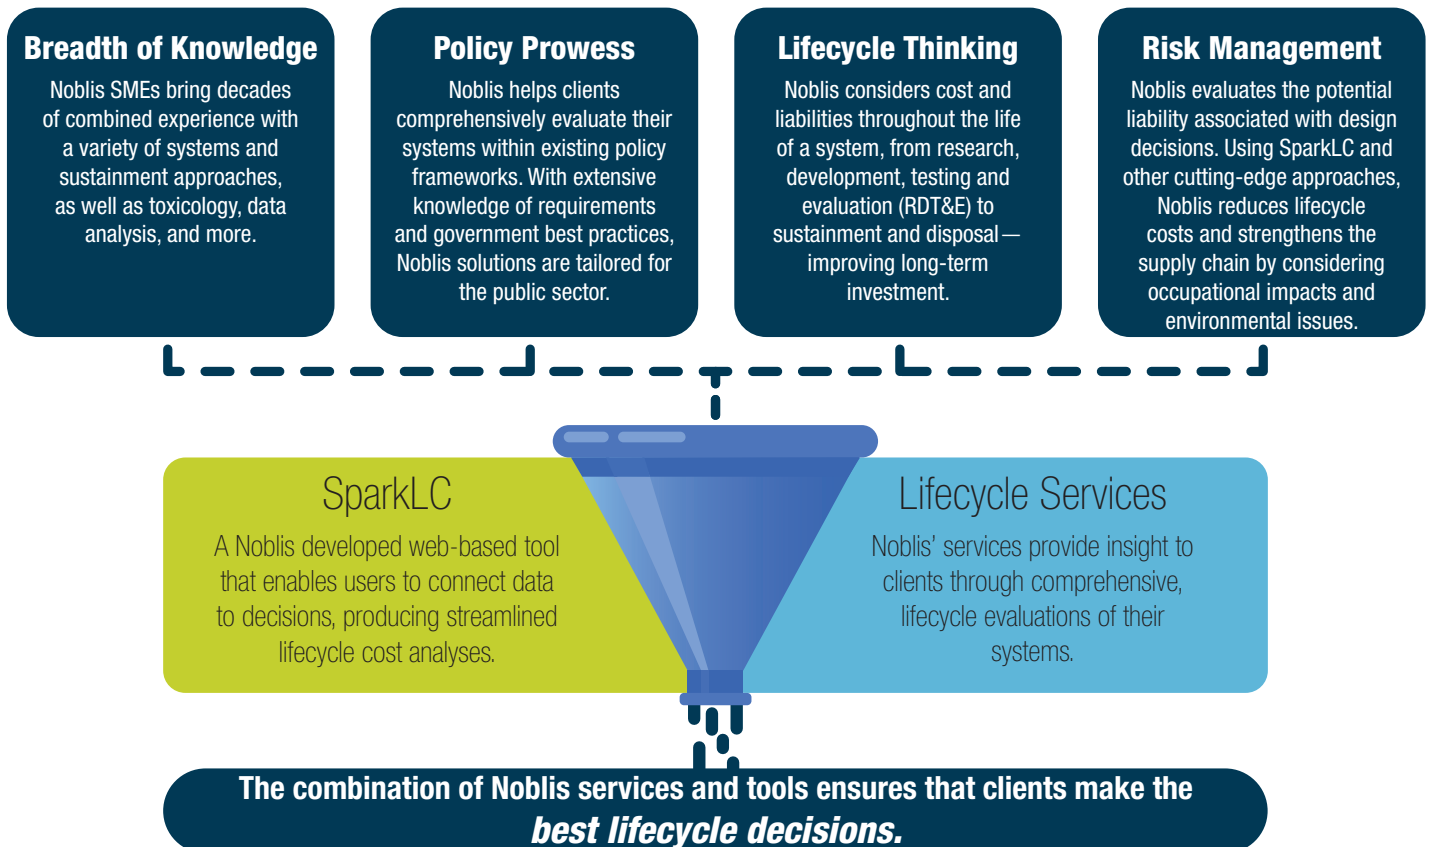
Breadth of Knowledge

Noblis SMEs bring decades of combined experience with a variety of systems and sustainment approaches, as well as toxicology, data analysis, and more.

Policy Prowess

Noblis helps clients comprehensively evaluate their systems within existing policy frameworks. With extensive knowledge of requirements and government best practices, Noblis solutions are tailored for the public sector.

Lifecycle Thinking

Noblis considers cost and liabilities throughout the life of a system, from research, development, testing and evaluation (RDT&E) to sustainment and disposal — improving long-term investment.

Risk Management

Noblis evaluates the potential liability associated with design decisions. Using SparkLC and other cutting-edge approaches, Noblis reduces lifecycle costs and strengthens the supply chain by considering occupational impacts and environmental issues.

SparkLC

A Noblis developed web-based tool that enables users to connect data to decisions, producing streamlined lifecycle cost analyses.

Lifecycle Services

Noblis' services provide insight to clients through comprehensive, lifecycle evaluations of their systems.

The combination of Noblis services and tools ensures that clients make the best lifecycle decisions.